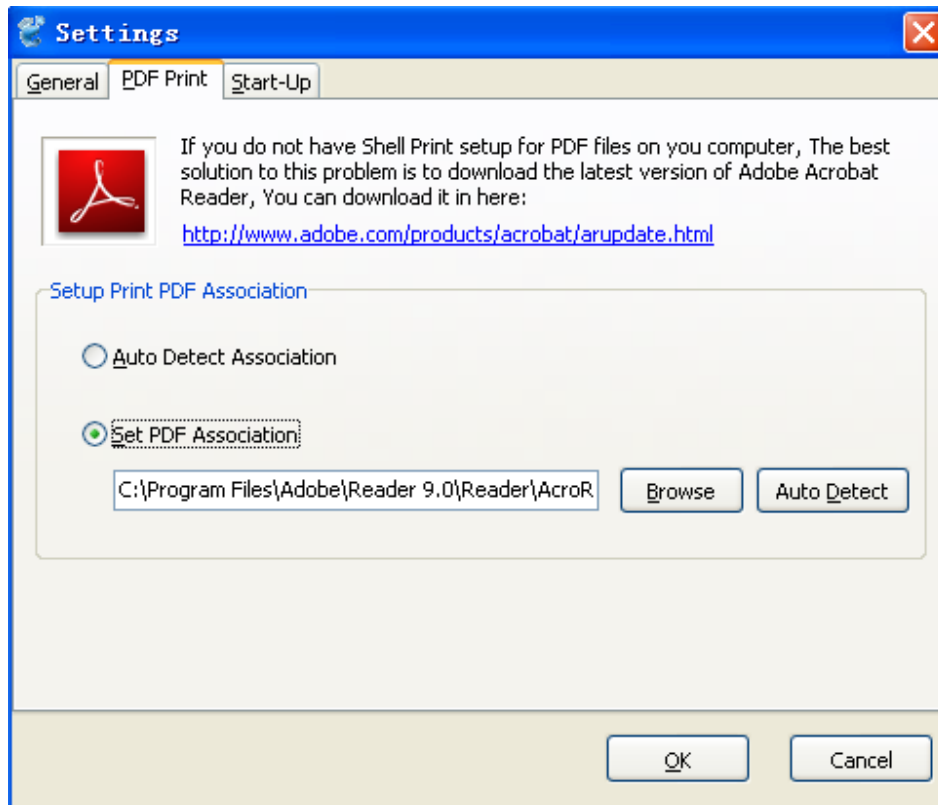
Settings

General | PDF Print | Start-Up

If you do not have Shell Print setup for PDF files on you computer, The best solution to this problem is to download the latest version of Adobe Acrobat Reader, You can download it in here:

http://www.adobe.com/products/acrobat/arupdate.html

Setup Print PDF Association

Auto Detect Association

Set PDF Association

C:\Program Files\Adobe\Reader 9.0\Reader\AcroR

Browse

Auto Detect

OK

Cancel